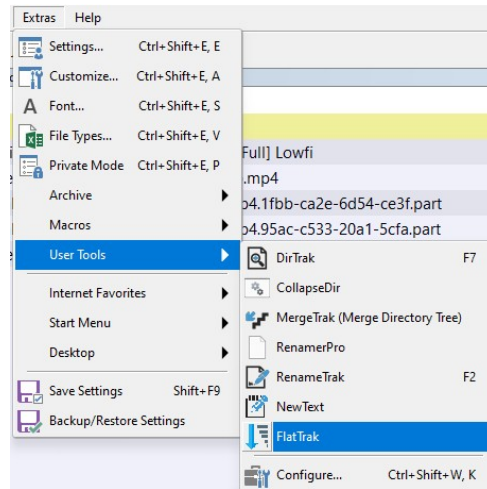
Extras Help

Settings... Ctrl+Shift+E, E
Customize... Ctrl+Shift+E, A
Font... Ctrl+Shift+E, S
File Types... Ctrl+Shift+E, V
Private Mode Ctrl+Shift+E, P
Archive
Macros
User Tools
Internet Favorites
Start Menu
Desktop
Save Settings Shift+F9
Backup/Restore Settings

Full] Lowfi
.mp4
p4.1fbb-ca2e-6d54-ce3f.part
p4.95ac-c533-20a1-5cfa.part

DirTrak F7
CollapseDir
MergeTrak (Merge Directory Tree)
RenamerPro
RenameTrak F2
NewText
FlatTrak
Configure... Ctrl+Shift+W, K